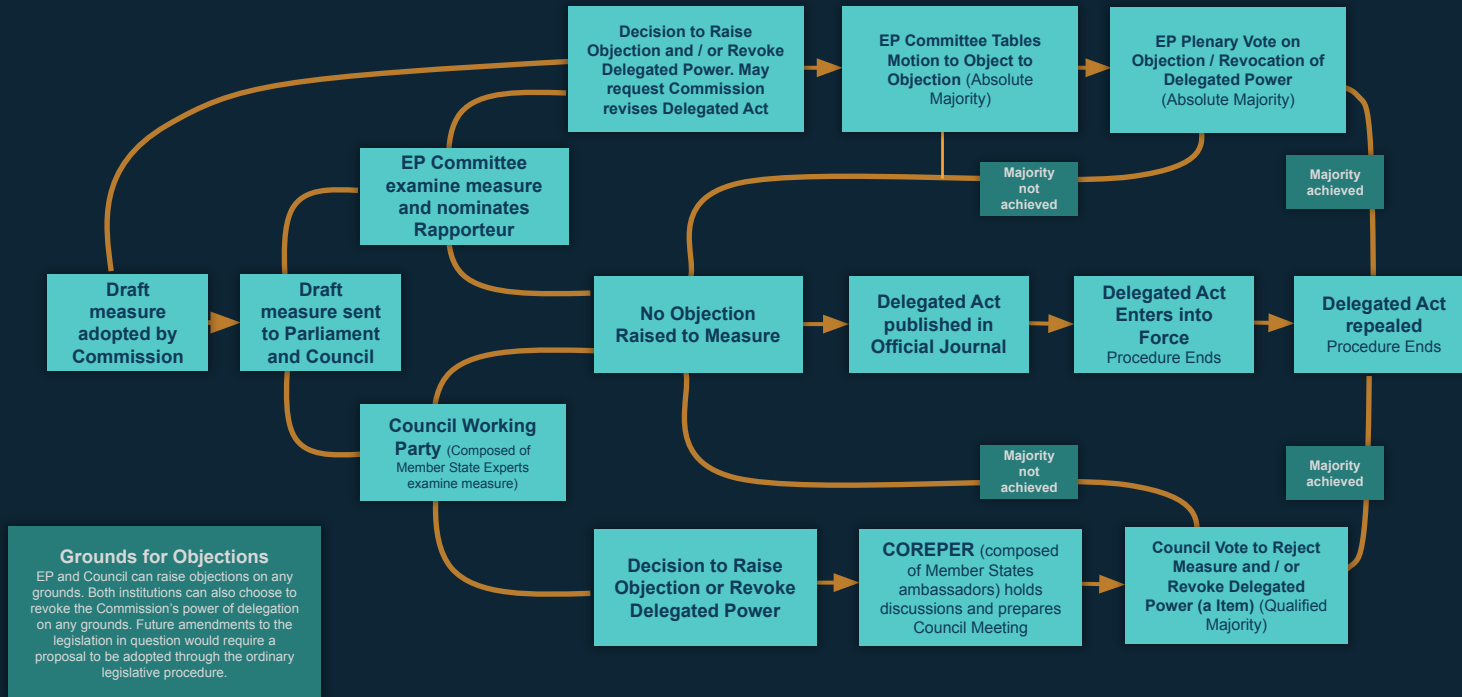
Draft measure adopted by Commission

Draft measure sent to Parliament and Council

EP Committee examine measure and nominates Rapporteur

Decision to Raise Objection and / or Revoke Delegated Power. May request Commission revises Delegated Act

EP Committee Tables Motion to Object to Objection (Absolute Majority)

EP Plenary Vote on Objection / Revocation of Delegated Power (Absolute Majority)

Majority not achieved

Majority achieved

No Objection Raised to Measure

Delegated Act published in Official Journal

Delegated Act Enters into Force Procedure Ends

Delegated Act repealed Procedure Ends

Council Working Party (Composed of Member State Experts examine measure)

Majority not achieved

Majority achieved

Decision to Raise Objection or Revoke Delegated Power

COREPER (composed of Member States ambassadors) holds discussions and prepares Council Meeting

Council Vote to Reject Measure and / or Revoke Delegated Power (a Item) (Qualified Majority)

Grounds for Objections
EP and Council can raise objections on any grounds. Both institutions can also choose to revoke the Commission's power of delegation on any grounds. Future amendments to the legislation in question would require a proposal to be adopted through the ordinary legislative procedure.